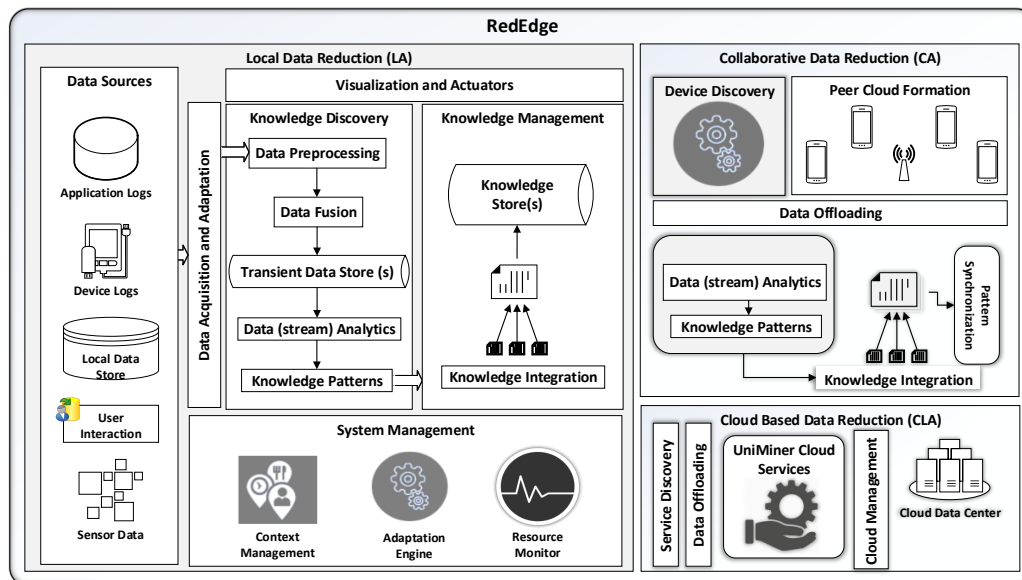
RedEdge

Local Data Reduction (LA)

Data Sources

Application Logs

Device Logs

Local Data Store

User Interaction

Sensor Data

Data Acquisition and Adaptation

Visualization and Actuators

Knowledge Discovery

Data Preprocessing

Data Fusion

Transient Data Store (s)

Data (stream) Analytics

Knowledge Patterns

Knowledge Management

Knowledge Store(s)

Knowledge Integration

System Management

Context Management

Adaptation Engine

Resource Monitor

Collaborative Data Reduction (CA)

Device Discovery

Peer Cloud Formation

Data Offloading

Data (stream) Analytics

Knowledge Patterns

Pattern Synchronization

Knowledge Integration

Cloud Based Data Reduction (CLA)

Service Discovery

Data Offloading

UniMiner Cloud Services

Cloud Management

Cloud Data Center